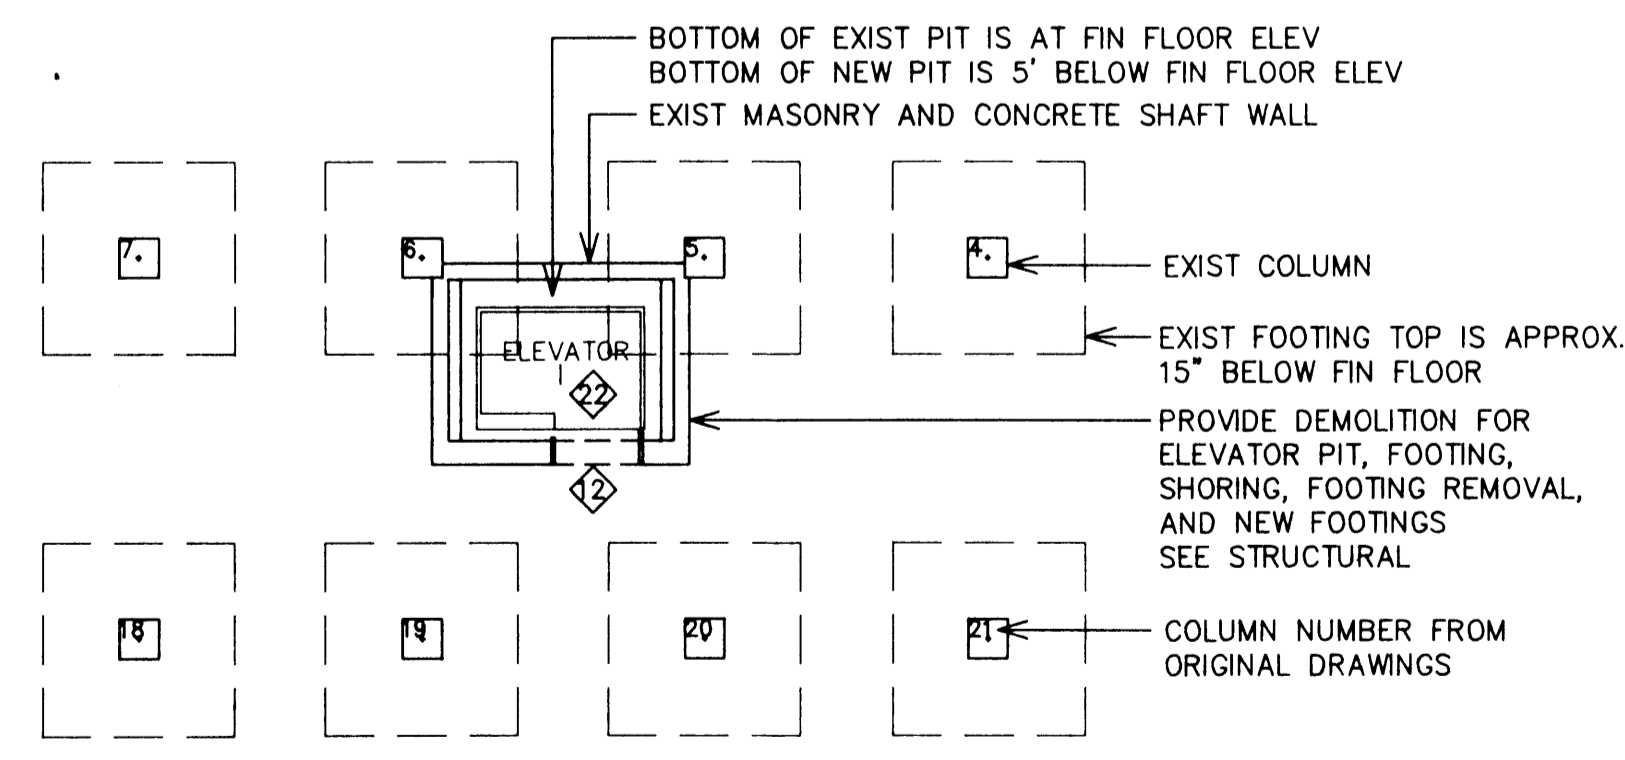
BOTTOM OF EXIST PIT IS AT FIN FLOOR ELEV
BOTTOM OF NEW PIT IS 5' BELOW FIN FLOOR ELEV

EXIST MASONRY AND CONCRETE SHAFT WALL

7.

6.

5.

4.

EXIST COLUMN

EXIST FOOTING TOP IS APPROX. 15" BELOW FIN FLOOR

ELEVATOR 1

22

PROVIDE DEMOLITION FOR ELEVATOR PIT, FOOTING, SHORING, FOOTING REMOVAL, AND NEW FOOTINGS SEE STRUCTURAL

12

18

19

20

21

COLUMN NUMBER FROM ORIGINAL DRAWINGS